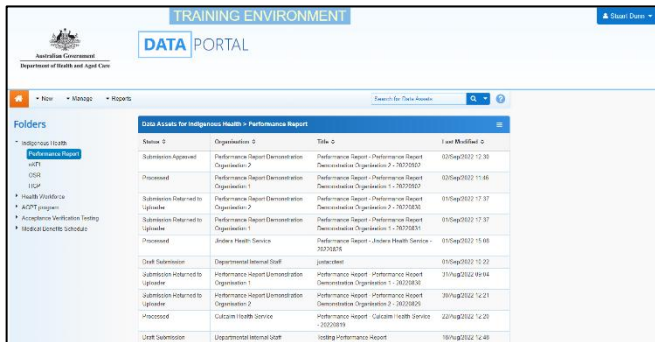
TRAINING ENVIRONMENT

Stuart Dunn

Australian Government
Department of Health and Aged Care

DATA PORTAL

New Manage Reports

Search for Data Assets

Folders

Indigenous Health
Performance Report
nKPI
OSR
HCP
Health Workforce
ACPT program
Acceptance Verification Testing
Medical Benefits Schedule

Data Assets for Indigenous Health > Performance Report

| Status | Organisation | Title | Last Modified |
|---|---|---|---|
| Submission Approved | Performance Report Demonstration Organisation 2 | Performance Report - Performance Report Demonstration Organisation 2 - 20220802 | 02/Sep/2022 12:30 |
| Processed | Performance Report Demonstration Organisation 1 | Performance Report - Performance Report Demonstration Organisation 1 - 20220802 | 02/Sep/2022 11:46 |
| Submission Returned to Uploader | Performance Report Demonstration Organisation 2 | Performance Report - Performance Report Demonstration Organisation 2 - 20220830 | 01/Sep/2022 12:37 |
| Submission Returned to Uploader | Performance Report Demonstration Organisation 1 | Performance Report - Performance Report Demonstration Organisation 1 - 20220831 | 01/Sep/2022 12:37 |
| Processed | Jindera Health Service | Performance Report - Jindera Health Service - 20220826 | 01/Sep/2022 15:08 |
| Draft Submission | Departmental Internal Staff | justaotest | 01/Sep/2022 12:22 |
| Submission Returned to Uploader | Performance Report Demonstration Organisation 1 | Performance Report - Performance Report Demonstration Organisation 1 - 20220830 | 31/Aug/2022 09:04 |
| Submission Returned to Uploader | Performance Report Demonstration Organisation 2 | Performance Report - Performance Report Demonstration Organisation 2 - 20220826 | 30/Aug/2022 12:21 |
| Processed | Culcairn Health Service | Performance Report - Culcairn Health Service - 20220819 | 22/Aug/2022 12:20 |
| Draft Submission | Departmental Internal Staff | Testing Performance Report | 18/Aug/2022 12:40 |